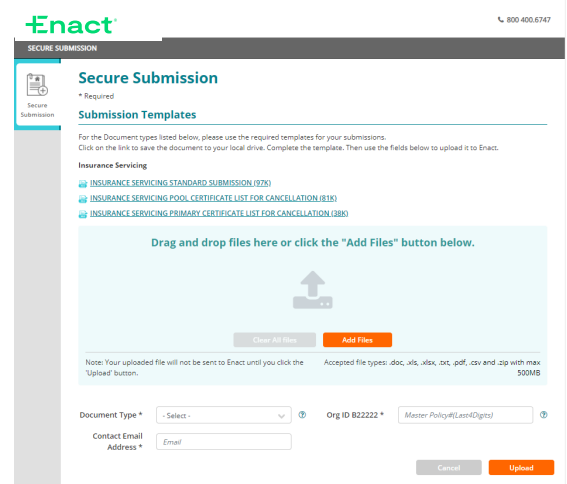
Enact®

800 400.6747

SECURE SUBMISSION

Secure Submission

Secure Submission

* Required

Submission Templates

For the Document types listed below, please use the required templates for your submissions.
Click on the link to save the document to your local drive. Complete the template. Then use the fields below to upload it to Enact.

Insurance Servicing

INSURANCE SERVICING STANDARD SUBMISSION (97K)

INSURANCE SERVICING POOL CERTIFICATE LIST FOR CANCELLATION (81K)

INSURANCE SERVICING PRIMARY CERTIFICATE LIST FOR CANCELLATION (38K)

Drag and drop files here or click the "Add Files" button below.

Clear All files

Add Files

Note: Your uploaded file will not be sent to Enact until you click the 'Upload' button.

Accepted file types: .doc, .xls, .xlsx, .txt, .pdf, .csv and .zip with max 500MB

Document Type *

- Select -

Org ID B22222 *

Master Policy#(Last4Digits)

Contact Email Address *

Email

Cancel

Upload